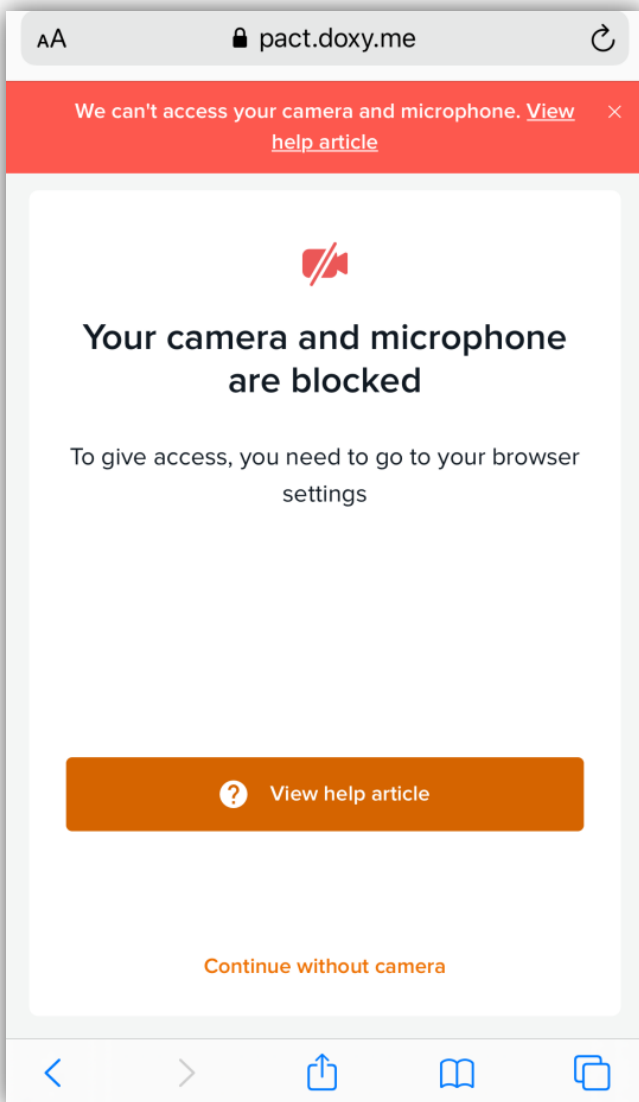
AA pact.doxy.me

We can't access your camera and microphone. View help article ×

Your camera and microphone are blocked

To give access, you need to go to your browser settings

View help article

Continue without camera